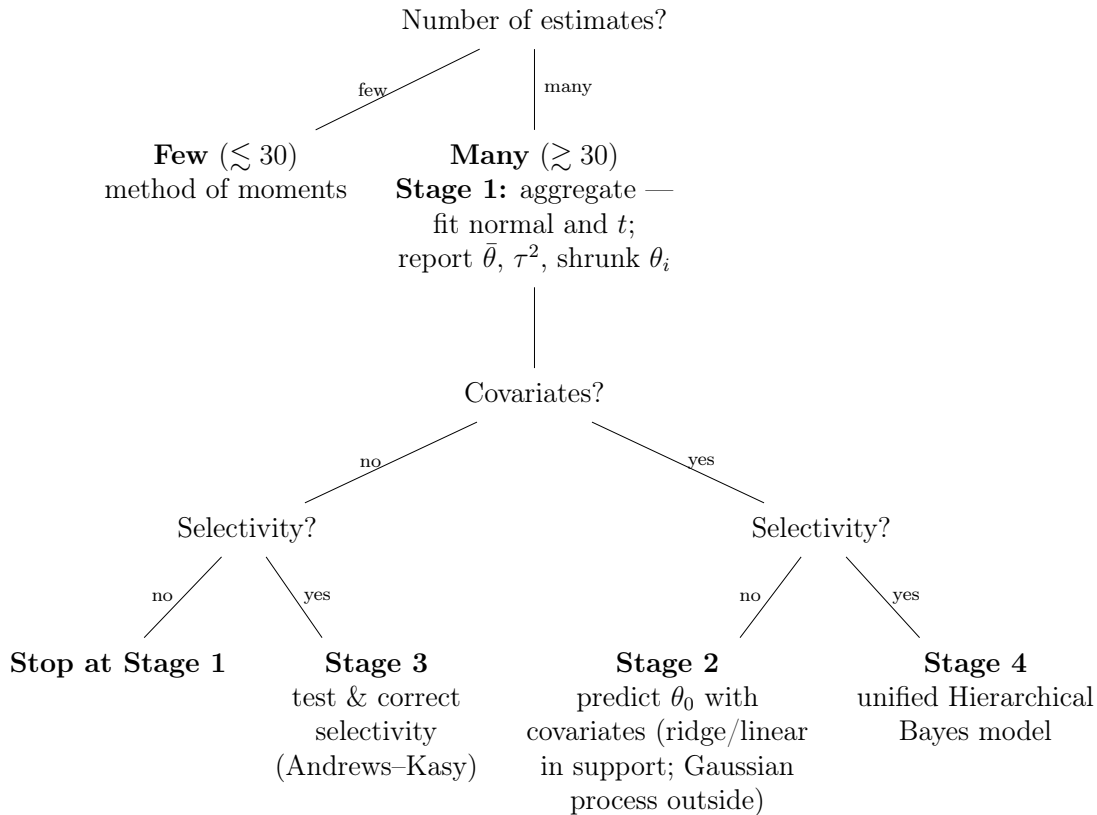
Number of estimates?

few

many

**Few** ($\lesssim 30$)
method of moments

**Many** ($\gtrsim 30$)
**Stage 1:** aggregate — fit normal and $t$; report $\bar{\theta}$, $\tau^2$, shrunk $\theta_i$

Covariates?

no

yes

Selectivity?

no

yes

**Stop at Stage 1**

**Stage 3**
test & correct selectivity (Andrews–Kasy)

Selectivity?

no

yes

**Stage 2**
predict $\theta_0$ with covariates (ridge/linear in support; Gaussian process outside)

**Stage 4**
unified Hierarchical Bayes model